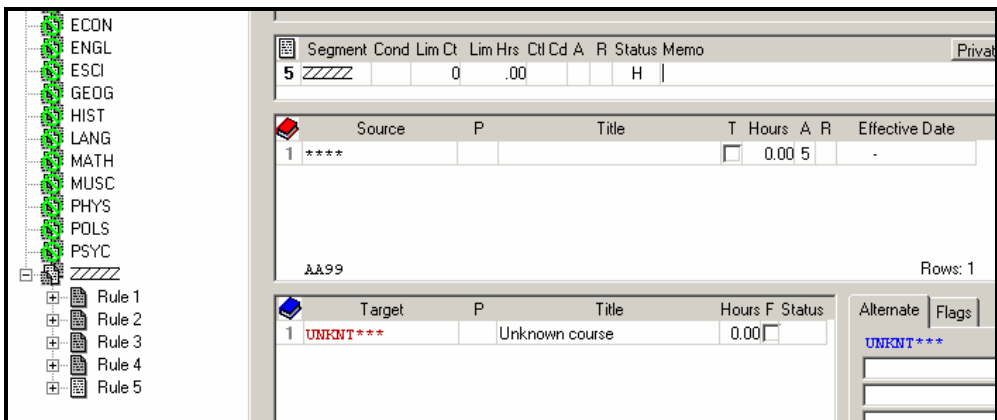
ECON
ENGL
ESCI
GEOG
HIST
LANG
MATH
MUSC
PHYS
POLS
PSYC
ZZZZZ
Rule 1
Rule 2
Rule 3
Rule 4
Rule 5

| | Segment | Cond | Lim Ct | Lim Hrs | Ctl Cd | A | R | Status | Memo |
|---|---|---|---|---|---|---|---|---|---|
| 5 | ZZZZZ | | 0 | .00 | | | | H | |

Privat

| | Source | P | Title | T | Hours | A | R | Effective Date |
|---|---|---|---|---|---|---|---|---|
| 1 | **** | | | | 0.00 | 5 | | - |

AA99

Rows: 1

| | Target | P | Title | Hours | F | Status |
|---|---|---|---|---|---|---|
| 1 | UNKNT*** | | Unknown course | 0.00 | | |

Alternate
Flags
UNKNT***